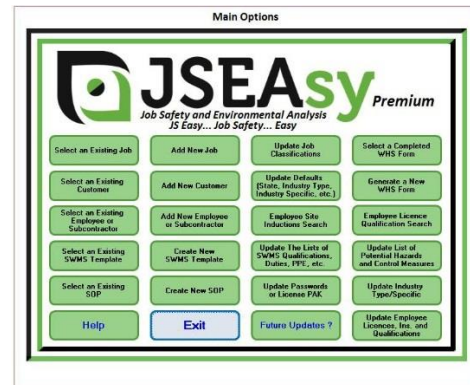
Main Options

JSEAsy Premium

Job Safety and Environmental Analysis
JS Easy... Job Safety... Easy

| Select an Existing Job | Add New Job | Update Job Classifications | Select a Completed WHS Form |
|---|---|---|---|
| Select an Existing Customer | Add New Customer | Update Defaults (State, Industry Type, Industry Specific, etc.) | Generate a New WHS Form |
| Select an Existing Employee or Subcontractor | Add New Employee or Subcontractor | Employee Site Inductions Search | Employee Licence Qualification Search |
| Select an Existing SWMS Template | Create New SWMS Template | Update The Lists of SWMS Qualifications, Duties, PPE, etc. | Update List of Potential Hazards and Control Measures |
| Select an Existing SOP | Create New SOP | Update Passwords or License PAK | Update Industry Type/Specific |
| Help | Exit | Future Updates ? | Update Employee Licences, Ins. and Qualifications |